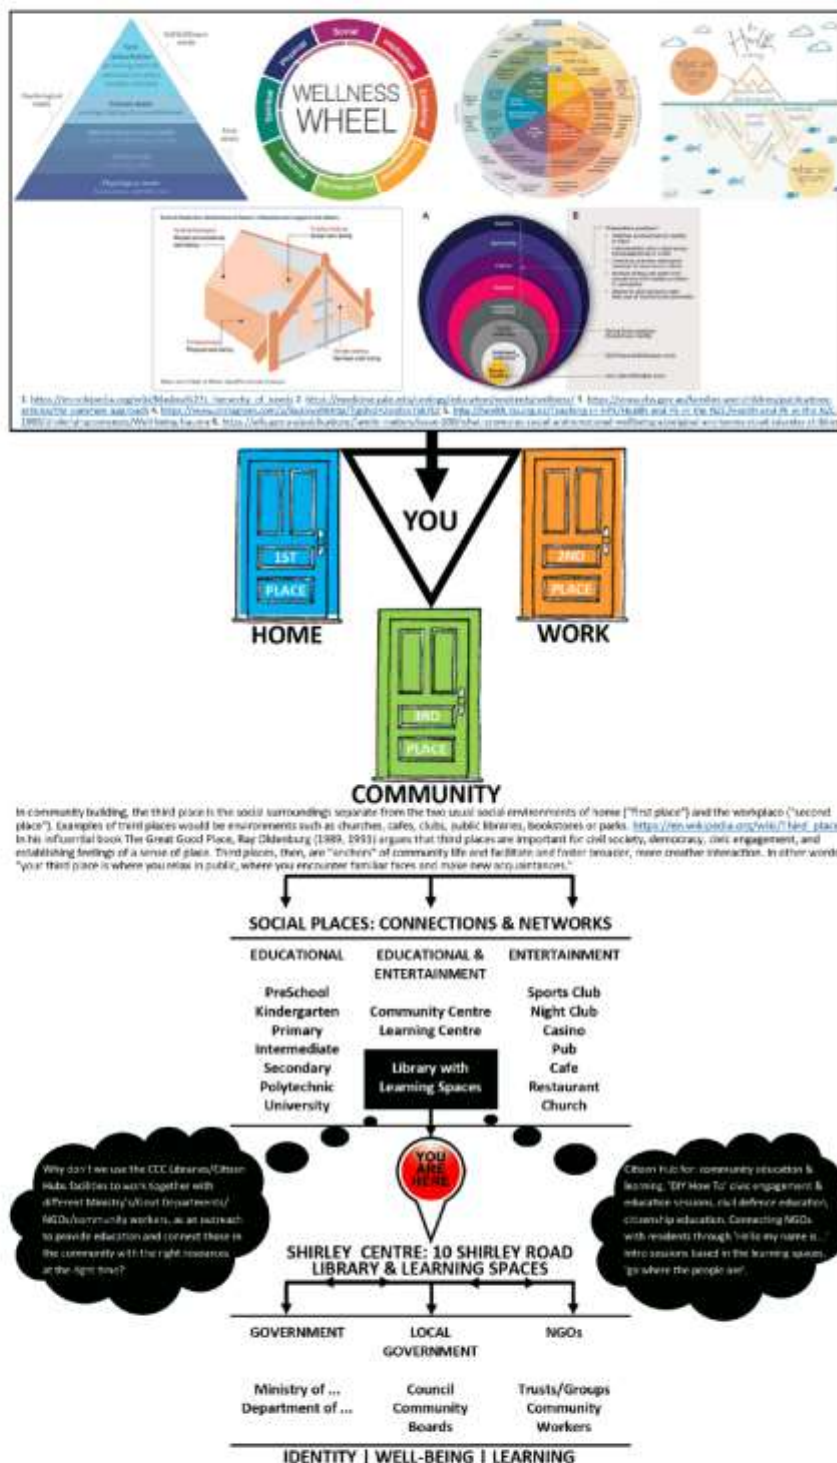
WELLNESS WHEEL

Social
Physical

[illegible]

YOU

1ST PLACE

HOME

2ND PLACE

WORK

3RD PLACE

COMMUNITY

In community building, the third place is the social surroundings separate from the two usual social environments of home ("first place") and the workplace ("second place"). Examples of third places would be environments such as churches, cafes, clubs, public libraries, bookstores or parks. https://en.wikipedia.org/wiki/Third_place In his influential book The Great Good Place, Ray Oldenburg (1989, 1991) argues that third places are important for civil society, democracy, civic engagement, and establishing feelings of a sense of place. Third places, then, are "anchors" of community life and facilitate and foster broader, more creative interaction. In other words "your third place is where you relax in public, where you encounter familiar faces and make new acquaintances."

SOCIAL PLACES: CONNECTIONS & NETWORKS

EDUCATIONAL

PreSchool
Kindergarten
Primary
Intermediate
Secondary
Polytechnic
University

EDUCATIONAL & ENTERTAINMENT

Community Centre
Learning Centre

Library with Learning Spaces

ENTERTAINMENT

Sports Club
Night Club
Casino
Pub
Cafe
Restaurant
Church

Why don't we use the CCC Libraries/Citizen Hubs facilities to work together with different Ministry's/Govt Departments/NGOs/community workers, as an outreach to provide education and connect those in the community with the right resources at the right time?

YOU ARE HERE

Citizen Hub for: community education & learning. 'DIY How To' civic engagement & education sessions, civil defence education, citizenship education. Connecting NGOs with residents through 'Hello my name is...' Intro sessions based in the learning spaces. 'go where the people are'.

SHIRLEY CENTRE: 10 SHIRLEY ROAD
LIBRARY & LEARNING SPACES

GOVERNMENT

Ministry of ...
Department of ...

LOCAL GOVERNMENT

Council
Community Boards

NGOs

Trusts/Groups
Community Workers

IDENTITY | WELL-BEING | LEARNING